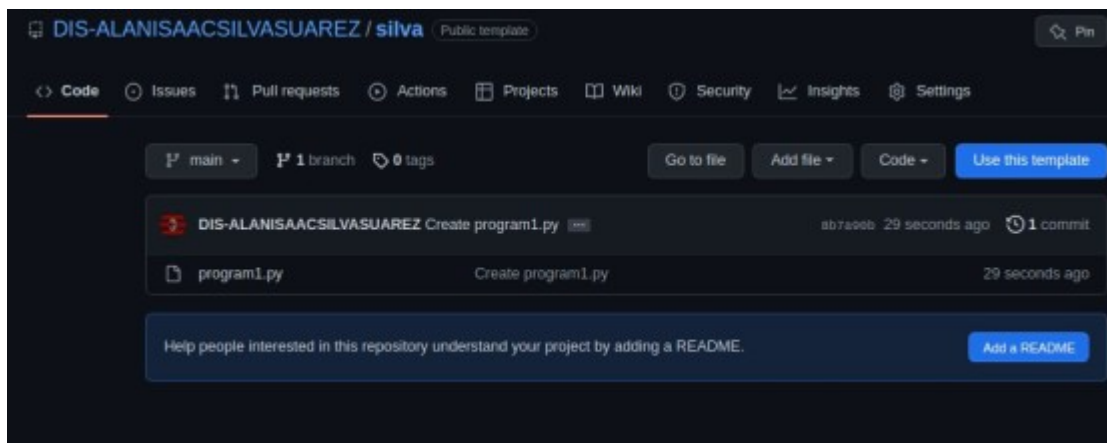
DIS-ALANISAACSILVASUAREZ / silva Public template

Pin

Code Issues Pull requests Actions Projects Wiki Security Insights Settings

main 1 branch 0 tags

Go to file Add file Code Use this template

DIS-ALANISAACSILVASUAREZ Create program1.py ...

ab7a96b 29 seconds ago 1 commit

program1.py Create program1.py 29 seconds ago

Help people interested in this repository understand your project by adding a README.

Add a README